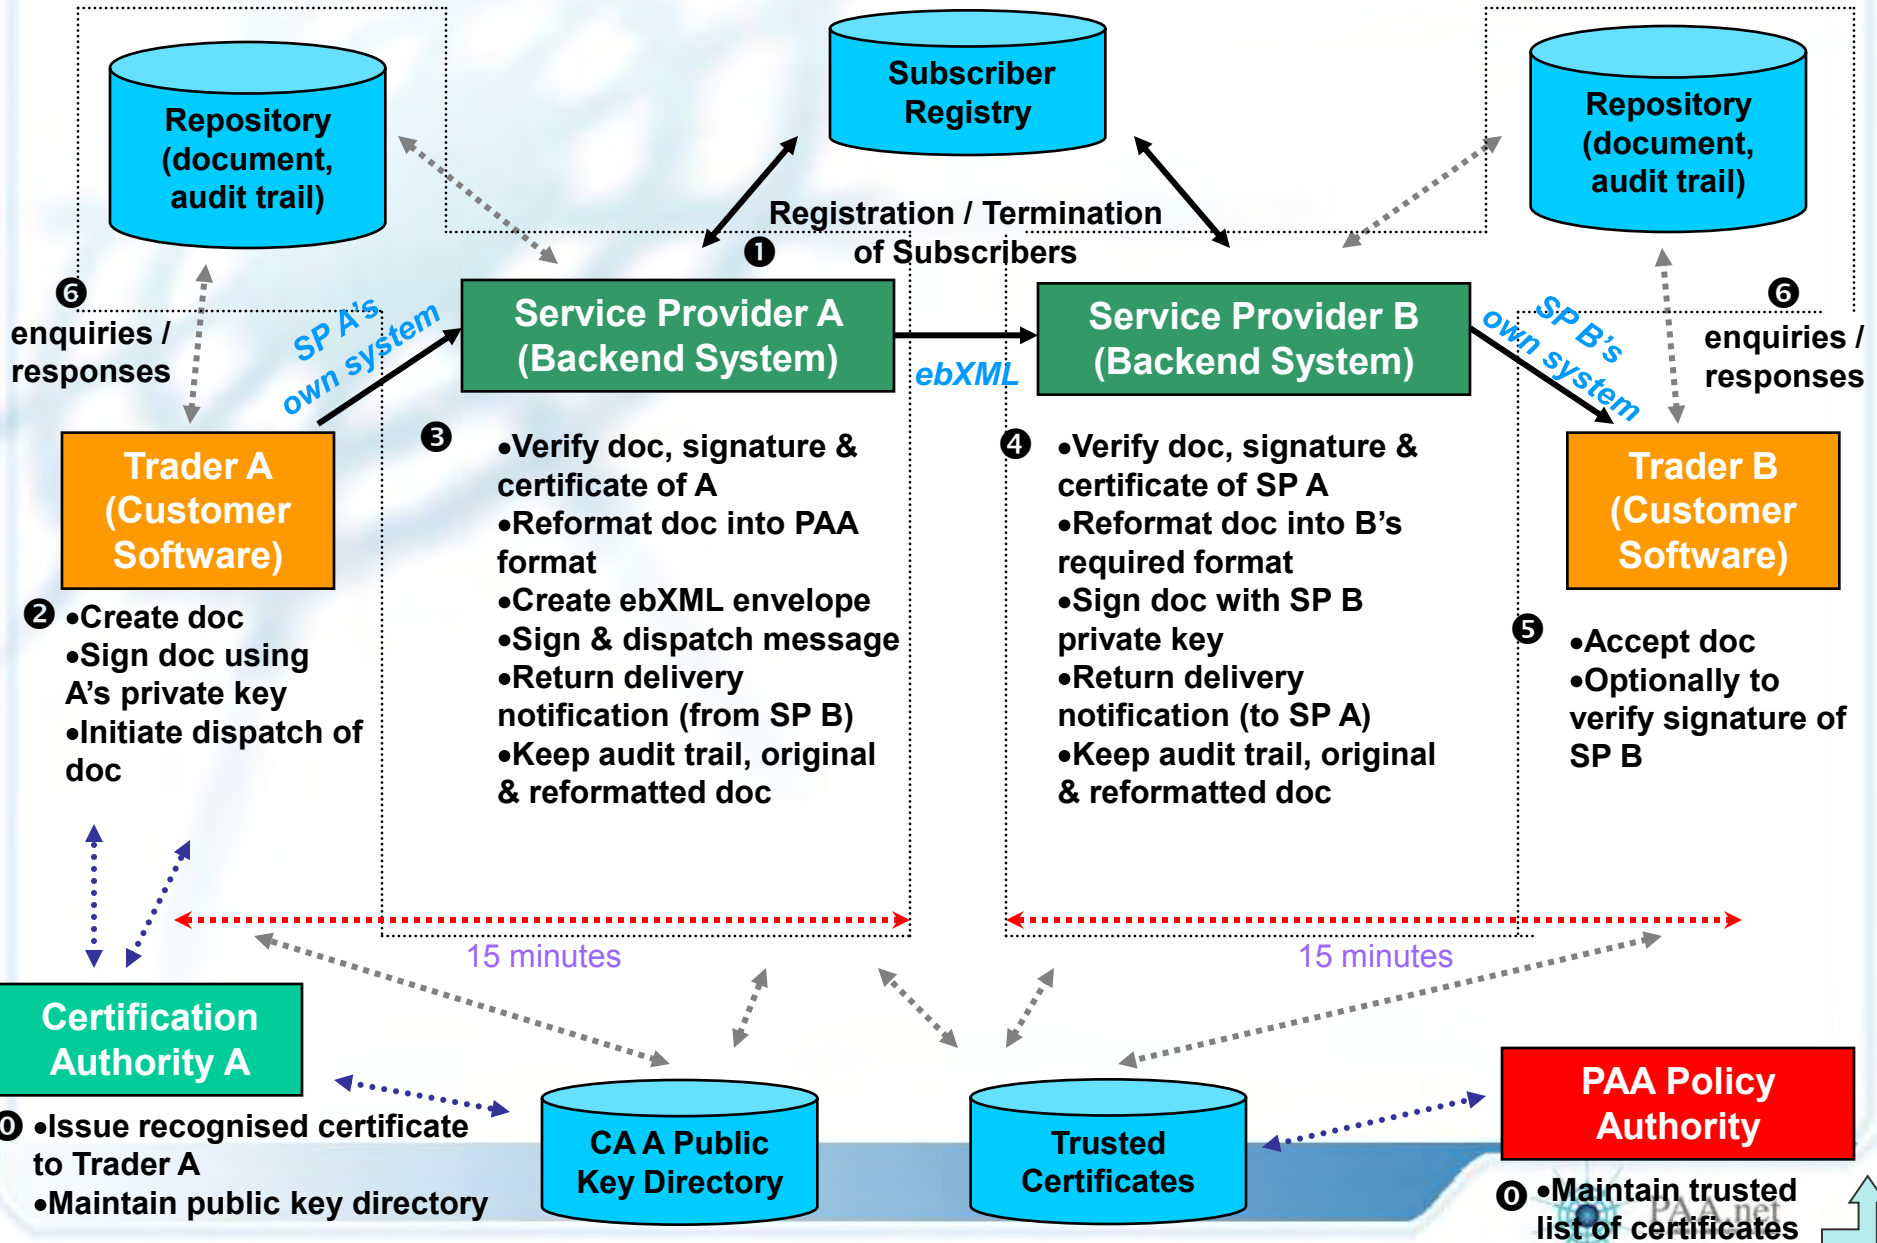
Repository (document, audit trail)

Subscriber Registry

Repository (document, audit trail)

Registration / Termination of Subscribers

❶

❻ enquiries / responses

SP A's own system

Service Provider A (Backend System)

ebXML

Service Provider B (Backend System)

SP B's own system

❻ enquiries / responses

Trader A (Customer Software)

❸

•Verify doc, signature & certificate of A
•Reformat doc into PAA format
•Create ebXML envelope
•Sign & dispatch message
•Return delivery notification (from SP B)
•Keep audit trail, original & reformatted doc

❹

•Verify doc, signature & certificate of SP A
•Reformat doc into B's required format
•Sign doc with SP B private key
•Return delivery notification (to SP A)
•Keep audit trail, original & reformatted doc

Trader B (Customer Software)

❷ •Create doc
•Sign doc using A's private key
•Initiate dispatch of doc

❺ •Accept doc
•Optionally to verify signature of SP B

15 minutes

15 minutes

Certification Authority A

⓿ •Issue recognised certificate to Trader A
•Maintain public key directory

CA A Public Key Directory

Trusted Certificates

PAA Policy Authority

⓿ •Maintain trusted list of certificates

PAA.net